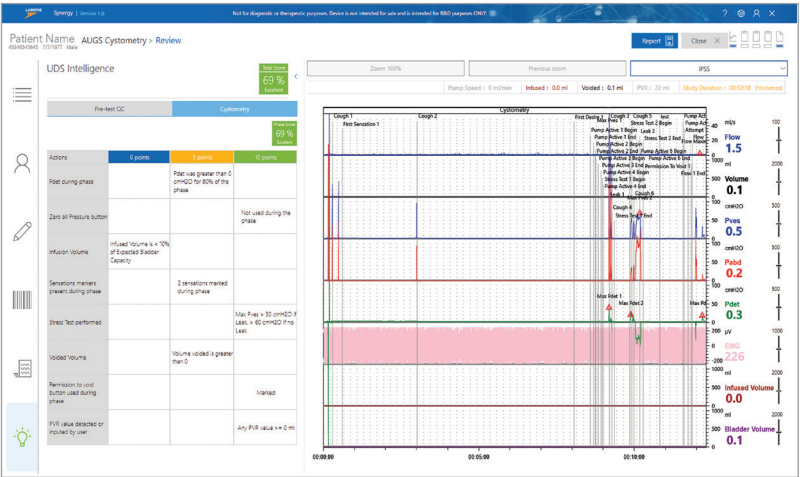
Synergy | Version 1.0   Not for diagnostic or therapeutic purposes. Device is not intended for use and is intended for R&D purposes ONLY.   ?

Patient Name   AUGS Cystometry > Review
43848545645   7/7/1977   Male

Report   Close

UDS Intelligence

Total Score
69 %
Excellent

Pre-test QC   Cystometry

Phase Score
69 %
Excellent

| Actions | 0 points | 5 points | 10 points |
|---|---|---|---|
| Pdet during phase | | Pdet was greater than 0 cmH2O for 80% of the phase | |
| Zero all Pressure button | | | Not used during the phase |
| Infusion Volume | Infused Volume is < 10% of Expected Bladder Capacity | | |
| Sensations markers present during phase | | 2 sensations marked during phase | |
| Stress Test performed | | | Max Pves > 30 cmH2O if Leak; > 60 cmH2O if no Leak |
| Voided Volume | | Volume voided is greater than 0 | |
| Permission to void button used during phase | | | Marked |
| PVR value detected or inputed by user | | | Any PVR value >= 0 ml |

Zoom 100%   Previous zoom   IPSS

Pump Speed : 0 ml/min   Infused : 0.0 ml   Voided : 0.1 ml   PVR : 22 ml   Study Duration : 00:12:08 (hh:mm:ss)

Cystometry

Cough 1   First Sensation 1   Cough 2   First Desire 1   Cough 3   Max Pves 1   Cough 5   Stress Test 2 Begin   Leak 2   Stress Test 2 End   Pump Active 1 Begin   Pump Active 1 End   Pump Active 2 Begin   Pump Active 2 End   Pump Active 3 Begin   Pump Active 3 End   Pump Active 4 Begin   Pump Active 4 End   Pump Active 5 Begin   Pump Active 5 End   Pump Active 6 Begin   Pump Active 6 End   Permission To Void 1   Flow 1 End   Stress Test 1 Begin   Stress Test 1 End   Leak 1   Cough 4   Cough 6   Stress Test 1 End   Pump Act   Attempt   How Maxim   test   Max Pdet 1   Max Pdet 2   Max Pd

Flow 1.5   ml/s   20   0
Volume 0.1   ml   2000   0
Pves 0.5   cmH2O   100   50   0
Pabd 0.2   cmH2O   100   50   0
Pdet 0.3   cmH2O   100   50   0
EMG 226   µV   200   100   0
Infused Volume 0.0   ml   1000   500   0
Bladder Volume 0.1   ml   1000   500   0

00:00:00   00:05:00   00:10:00